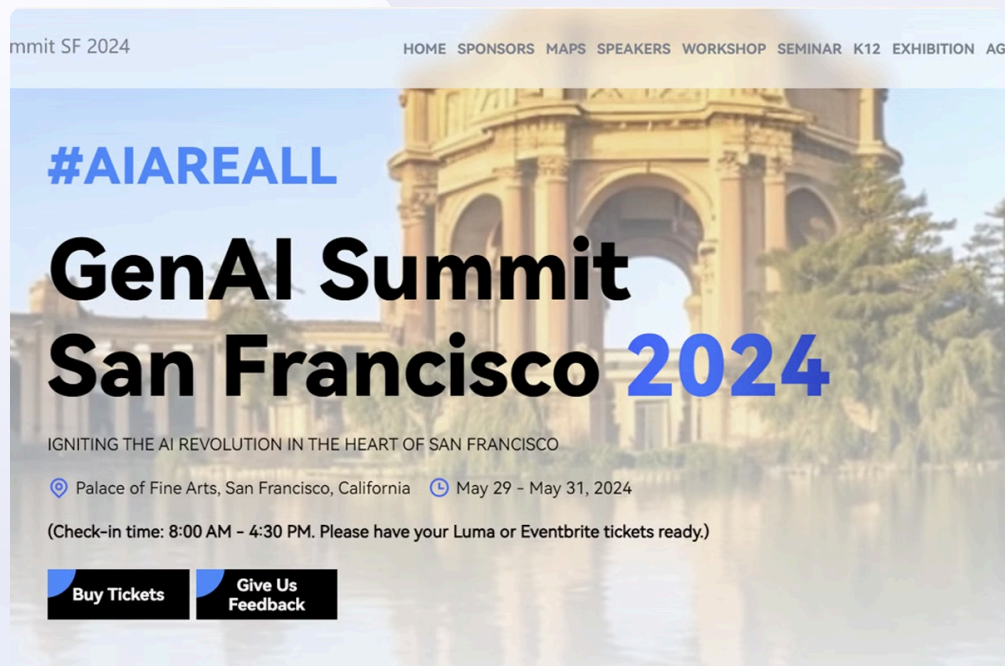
mmit SF 2024

HOME SPONSORS MAPS SPEAKERS WORKSHOP SEMINAR K12 EXHIBITION AG

#AIAREALL

GenAI Summit San Francisco 2024

IGNITING THE AI REVOLUTION IN THE HEART OF SAN FRANCISCO

Palace of Fine Arts, San Francisco, California May 29 - May 31, 2024

(Check-in time: 8:00 AM - 4:30 PM. Please have your Luma or Eventbrite tickets ready.)

Buy Tickets

Give Us Feedback